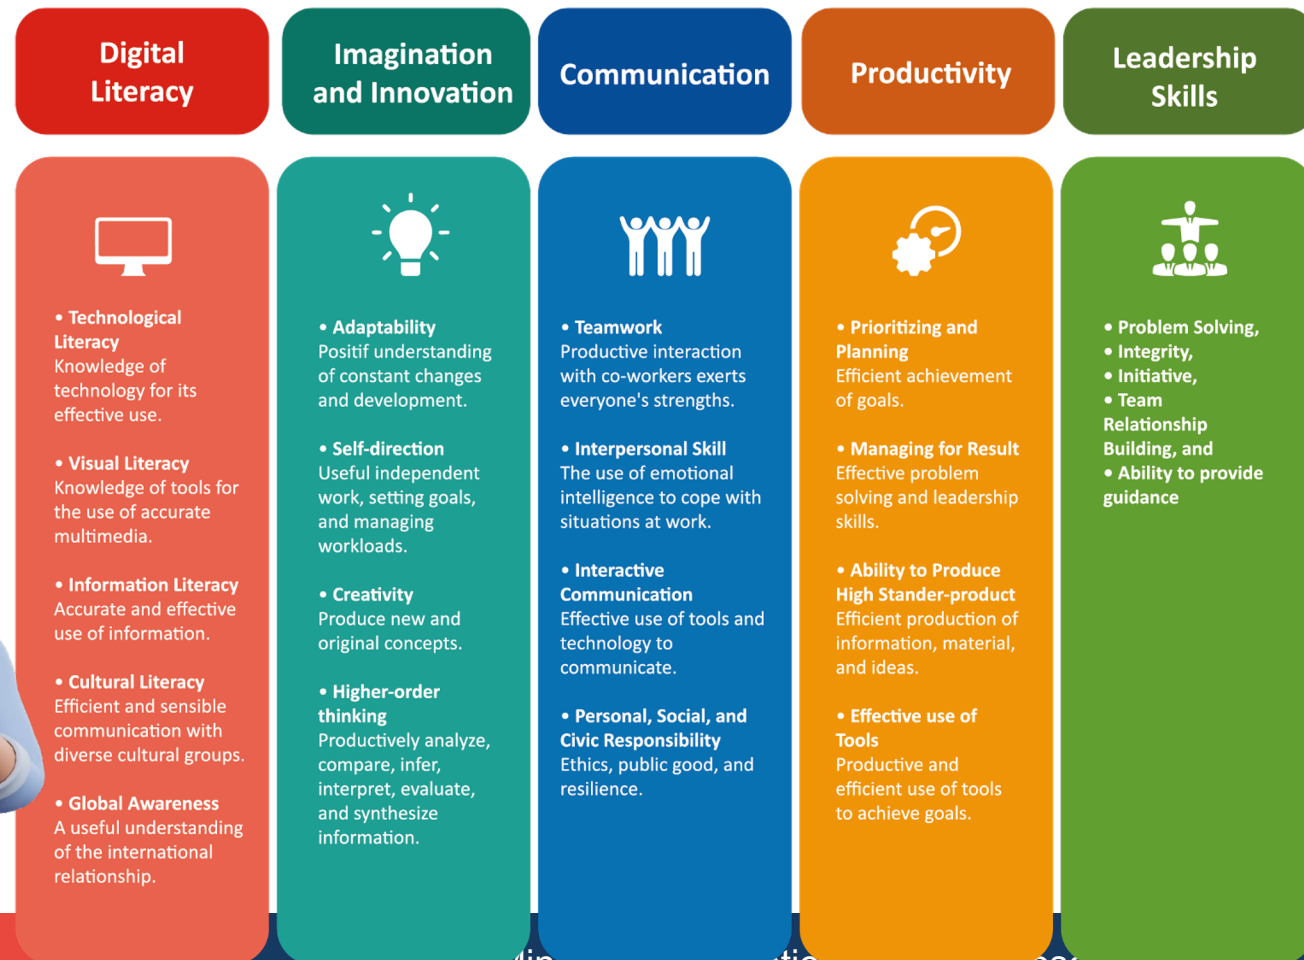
Digital Literacy

• Technological Literacy
Knowledge of technology for its effective use.

• Visual Literacy
Knowledge of tools for the use of accurate multimedia.

• Information Literacy
Accurate and effective use of information.

• Cultural Literacy
Efficient and sensible communication with diverse cultural groups.

• Global Awareness
A useful understanding of the international relationship.

Imagination and Innovation

• Adaptability
Positif understanding of constant changes and development.

• Self-direction
Useful independent work, setting goals, and managing workloads.

• Creativity
Produce new and original concepts.

• Higher-order thinking
Productively analyze, compare, infer, interpret, evaluate, and synthesize information.

Communication

• Teamwork
Productive interaction with co-workers exerts everyone's strengths.

• Interpersonal Skill
The use of emotional intelligence to cope with situations at work.

• Interactive Communication
Effective use of tools and technology to communicate.

• Personal, Social, and Civic Responsibility
Ethics, public good, and resilience.

Productivity

• Prioritizing and Planning
Efficient achievement of goals.

• Managing for Result
Effective problem solving and leadership skills.

• Ability to Produce High Stander-product
Efficient production of information, material, and ideas.

• Effective use of Tools
Productive and efficient use of tools to achieve goals.

Leadership Skills

• Problem Solving,
• Integrity,
• Initiative,
• Team Relationship Building, and
• Ability to provide guidance

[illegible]